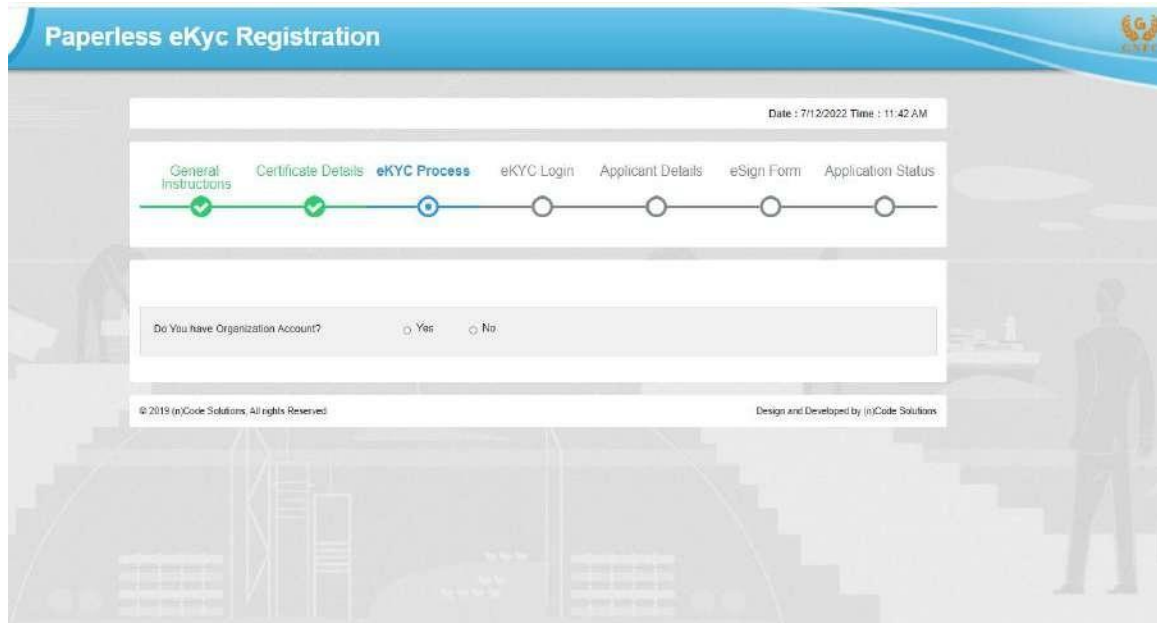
Paperless eKyc Registration

Date : 7/12/2022 Time : 11:42 AM

General Instructions

Certificate Details

eKYC Process

eKYC Login

Applicant Details

eSign Form

Application Status

Do You have Organization Account?

Yes

No

© 2019 (n)Code Solutions, All rights Reserved

Design and Developed by (n)Code Solutions